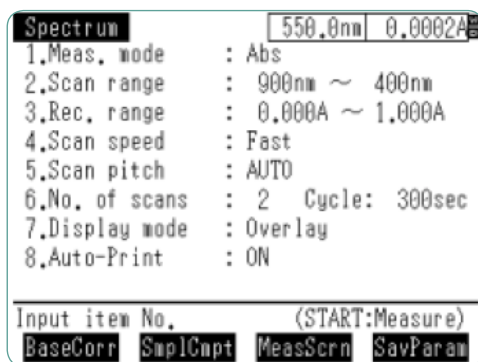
Spectrum 550.0nm 0.0002A

1.Meas. mode : Abs
2.Scan range : 900nm ~ 400nm
3.Rec. range : 0.000A ~ 1.000A
4.Scan speed : Fast
5.Scan pitch : AUTO
6.No. of scans : 2 Cycle: 300sec
7.Display mode : Overlay
8.Auto-Print : ON

Input item No. (START:Measure)
BaseCorr SmplCmpt MeasScrn SavParam